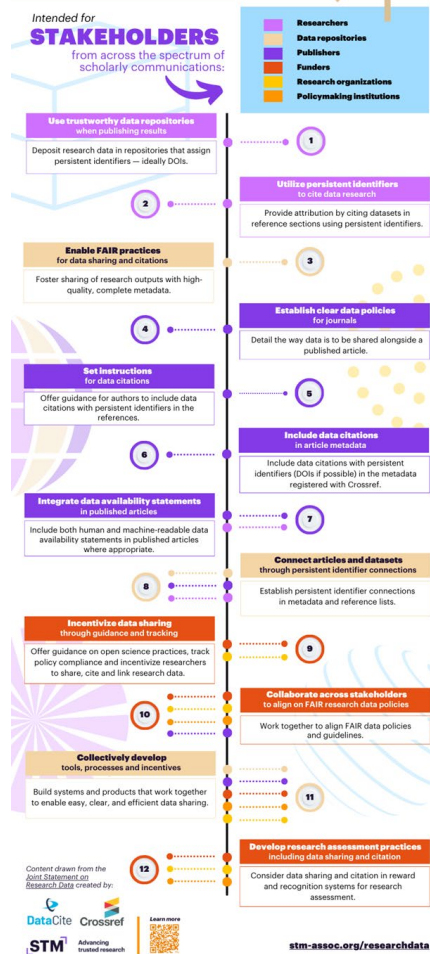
Intended for
STAKEHOLDERS
from across the spectrum of scholarly communications:

Researchers
Data repositories
Publishers
Funders
Research organizations
Policymaking institutions

Use trustworthy data repositories
when publishing results
Deposit research data in repositories that assign persistent identifiers — ideally DOIs.

1

2

Utilize persistent identifiers
to cite data research
Provide attribution by citing datasets in reference sections using persistent identifiers.

Enable FAIR practices
for data sharing and citations
Foster sharing of research outputs with high-quality, complete metadata.

3

4

Establish clear data policies
for journals
Detail the way data is to be shared alongside a published article.

Set instructions
for data citations
Offer guidance for authors to include data citations with persistent identifiers in the references.

5

6

Include data citations
in article metadata
Include data citations with persistent identifiers (DOIs if possible) in the metadata registered with Crossref.

Integrate data availability statements
in published articles
Include both human and machine-readable data availability statements in published articles where appropriate.

7

8

Connect articles and datasets
through persistent identifier connections
Establish persistent identifier connections in metadata and reference lists.

Incentivize data sharing
through guidance and tracking
Offer guidance on open science practices, track policy compliance and incentivize researchers to share, cite and link research data.

9

10

Collaborate across stakeholders
to align on FAIR research data policies
Work together to align FAIR data policies and guidelines.

Collectively develop
tools, processes and incentives
Build systems and products that work together to enable easy, clear, and efficient data sharing.

11

12

Develop research assessment practices
including data sharing and citation
Consider data sharing and citation in reward and recognition systems for research assessment.

Content drawn from the Joint Statement on Research Data created by:

DataCite Crossref

STM Advancing trusted research

Learn more

stm-assoc.org/researchdata